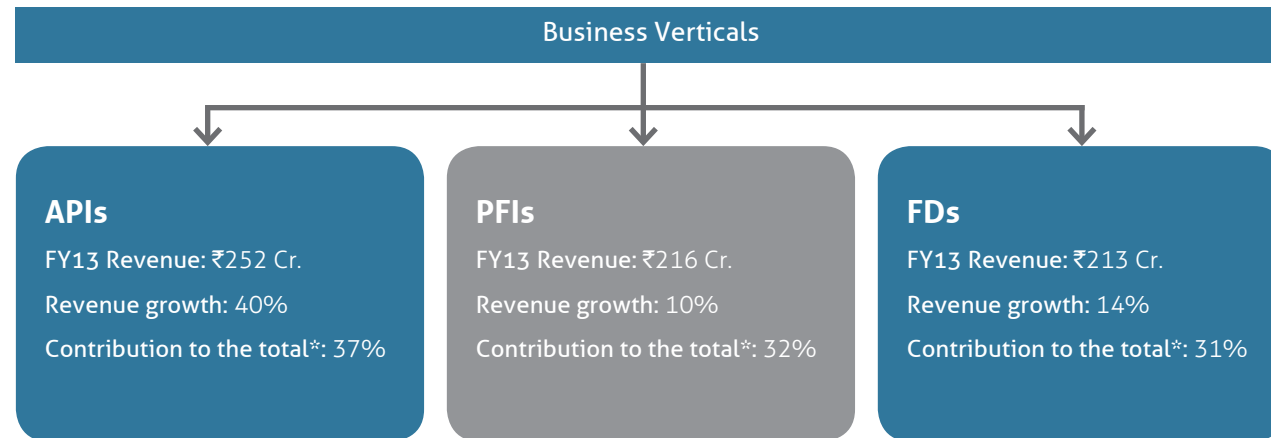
Business Verticals

APIs
FY13 Revenue: ₹252 Cr.
Revenue growth: 40%
Contribution to the total*: 37%

PFIs
FY13 Revenue: ₹216 Cr.
Revenue growth: 10%
Contribution to the total*: 32%

FDs
FY13 Revenue: ₹213 Cr.
Revenue growth: 14%
Contribution to the total*: 31%